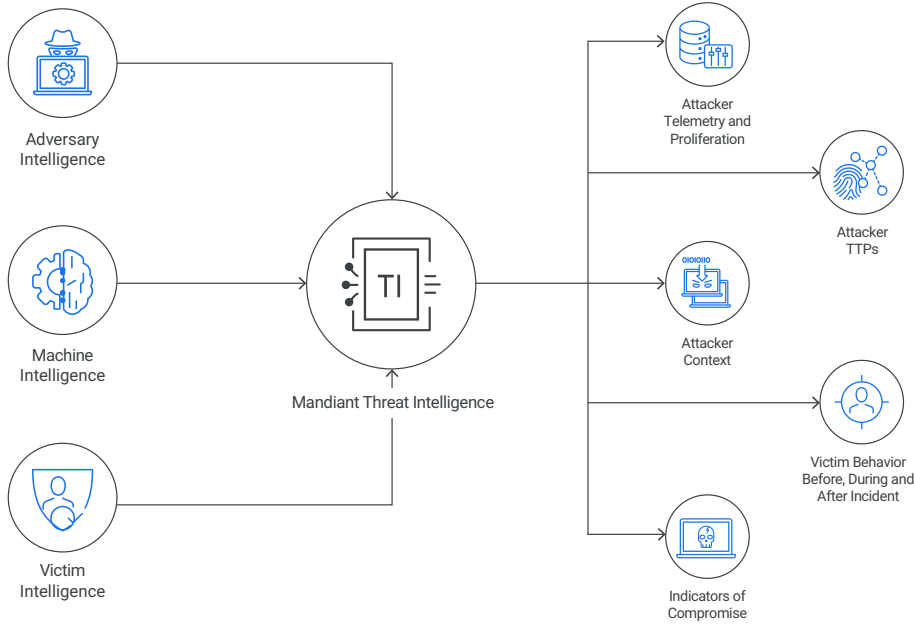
Adversary Intelligence

Machine Intelligence

Victim Intelligence

TI

Mandiant Threat Intelligence

Attacker Telemetry and Proliferation

Attacker TTPs

0101010

Attacker Context

Victim Behavior Before, During and After Incident

Indicators of Compromise